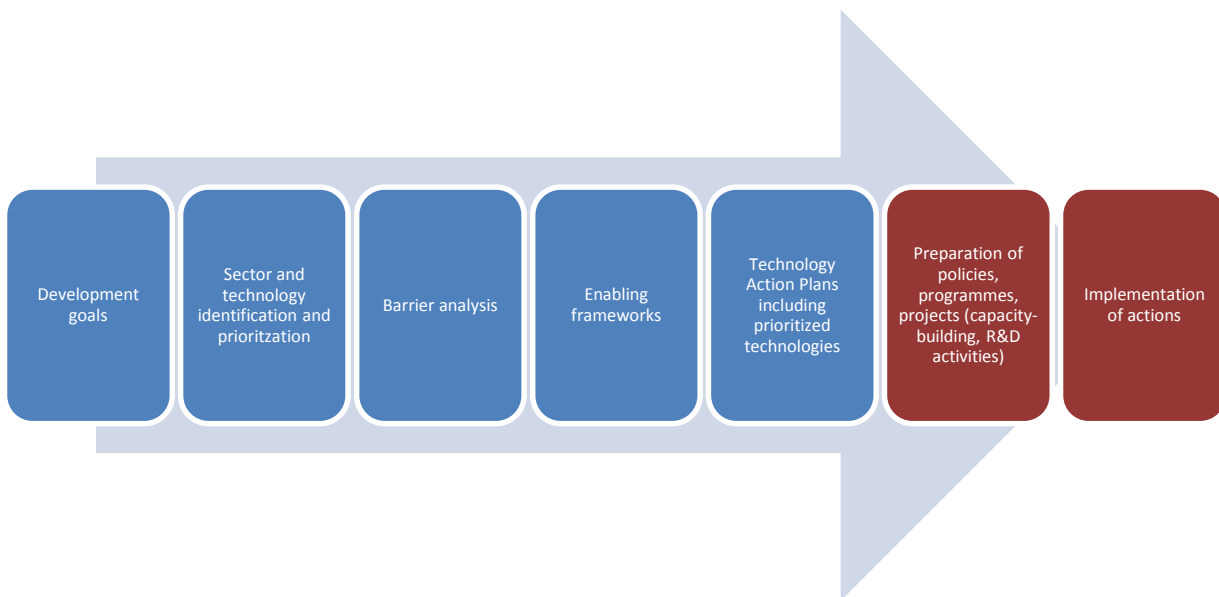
Development goals

Sector and technology identification and prioritzation

Barrier analysis

Enabling frameworks

Technology Action Plans including prioritized technologies

Preparation of policies, programmes, projects (capacity-building, R&D activities)

Implementation of actions